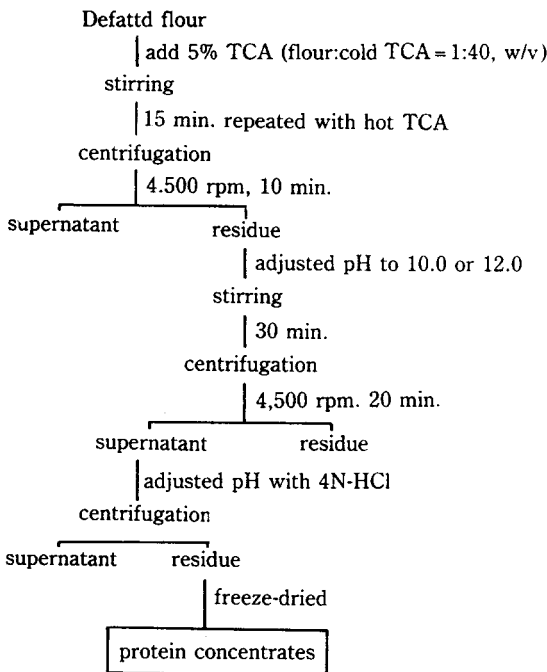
Defattd flour

add 5% TCA (flour:cold TCA = 1:40, w/v)

stirring

15 min. repeated with hot TCA

centrifugation

4.500 rpm, 10 min.

supernatant

residue

adjusted pH to 10.0 or 12.0

stirring

30 min.

centrifugation

4,500 rpm. 20 min.

supernatant

residue

adjusted pH with 4N-HCl

centrifugation

supernatant

residue

freeze-dried

protein concentrates